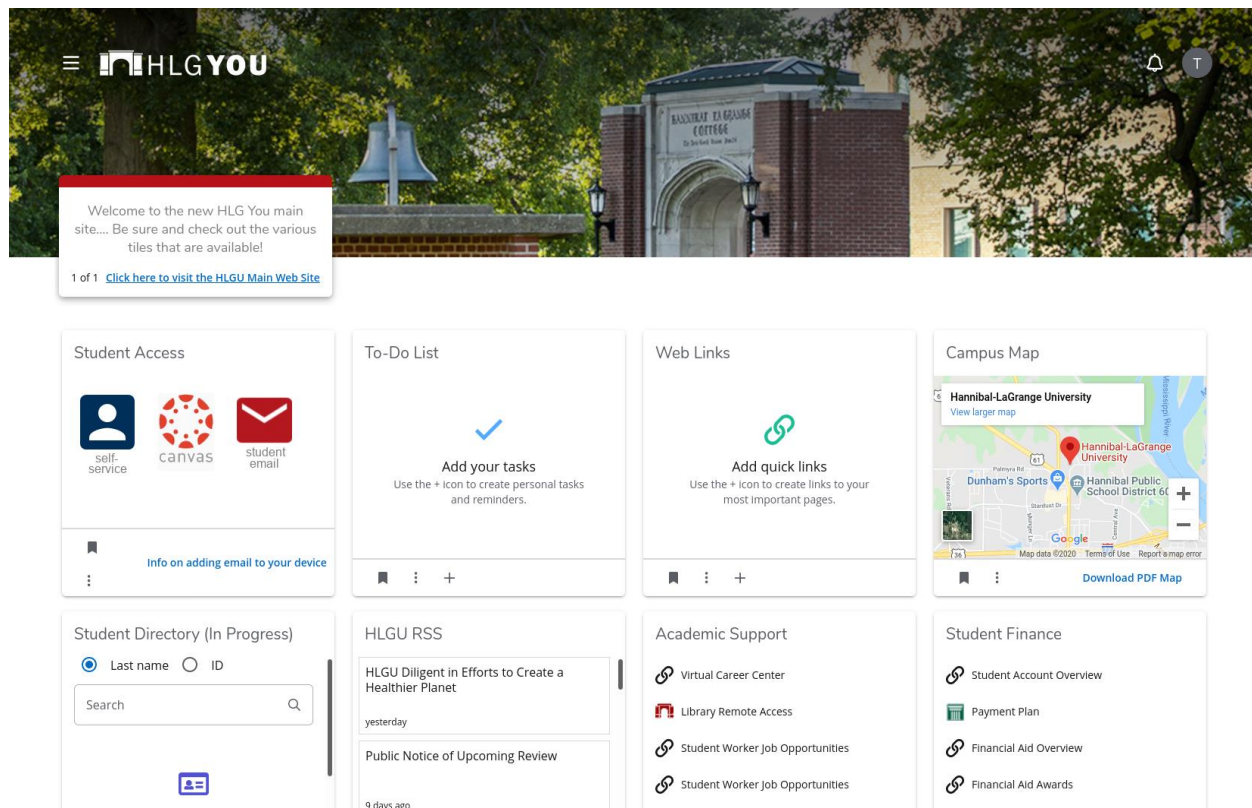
HLGYOU

T

HANNIBAL LA GRANGE COLLEGE

Welcome to the new HLG You main site.... Be sure and check out the various tiles that are available!

1 of 1 Click here to visit the HLGU Main Web Site

Student Access

self-service

canvas

student email

Info on adding email to your device

To-Do List

Add your tasks

Use the + icon to create personal tasks and reminders.

Web Links

Add quick links

Use the + icon to create links to your most important pages.

Campus Map

Hannibal-LaGrange University
View larger map

Hannibal-LaGrange University

Dunham's Sports

Hannibal Public School District 60

Palmyra Rd

Stardust Dr

61

36

Google

Map data ©2020 Terms of Use Report a map error

Download PDF Map

Student Directory (In Progress)

Last name ID

Search

HLGU RSS

HLGU Diligent in Efforts to Create a Healthier Planet

yesterday

Public Notice of Upcoming Review

9 days ago

Academic Support

Virtual Career Center

Library Remote Access

Student Worker Job Opportunities

Student Worker Job Opportunities

Student Finance

Student Account Overview

Payment Plan

Financial Aid Overview

Financial Aid Awards